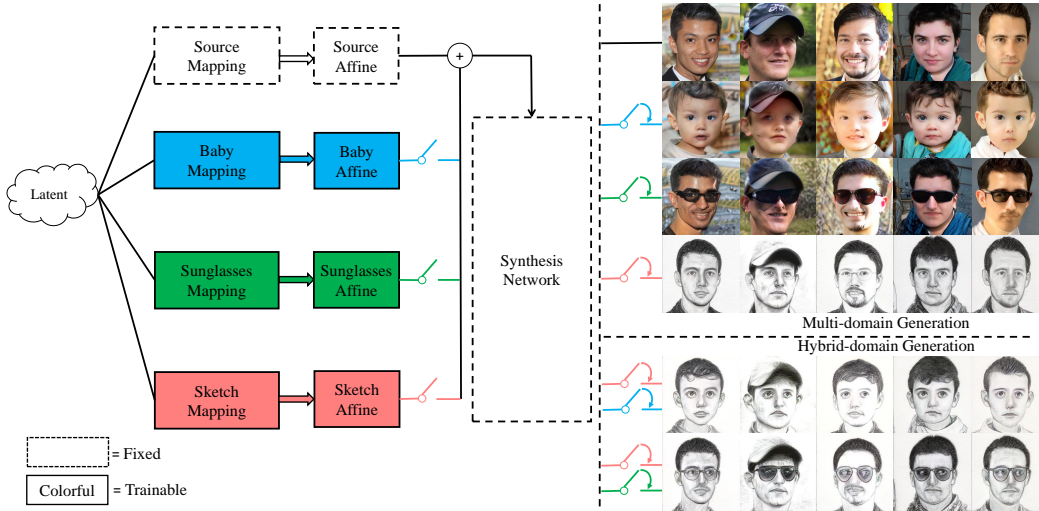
Source Mapping

Source Affine

+

Latent

Baby Mapping

Baby Affine

Sunglasses Mapping

Sunglasses Affine

Sketch Mapping

Sketch Affine

Synthesis Network

Multi-domain Generation

Hybrid-domain Generation

= Fixed

Colorful = Trainable